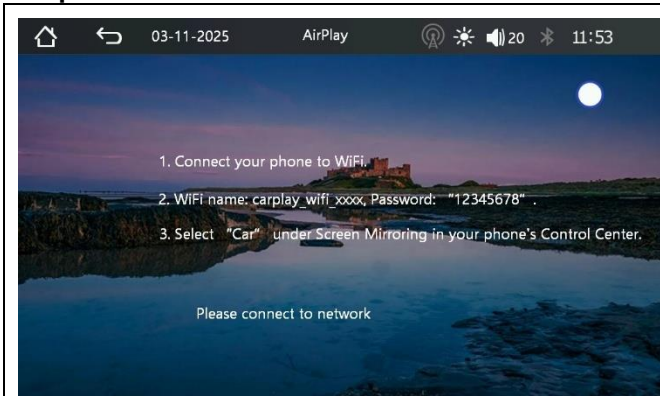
03-11-2025 AirPlay 20 11:53

1. Connect your phone to WiFi.

2. WiFi name: carplay_wifi_xxxx, Password: "12345678" .

3. Select "Car" under Screen Mirroring in your phone's Control Center.

Please connect to network